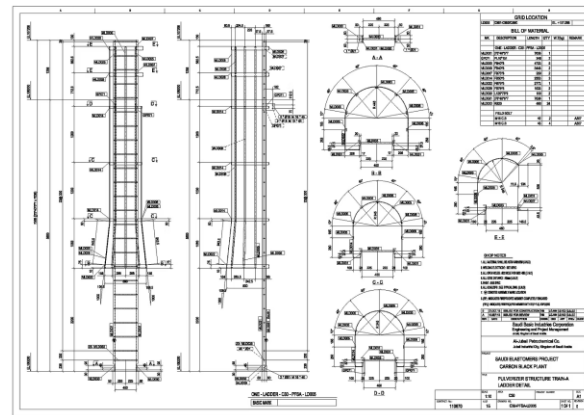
GRID LOCATION

BILL OF MATERIAL

A - A

B - B

C - C

D - D

E - E

SHOP NOTES

Saudi Basic Industries Corporation
Engineering and Project Management

Al-Jubail Petrochemical Co.

SAUDI ELASTOMERS PROJECT
CARBON BLACK PLANT

PULVERIZER STRUCTURE TRAIN-A
LADDER DETAIL

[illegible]